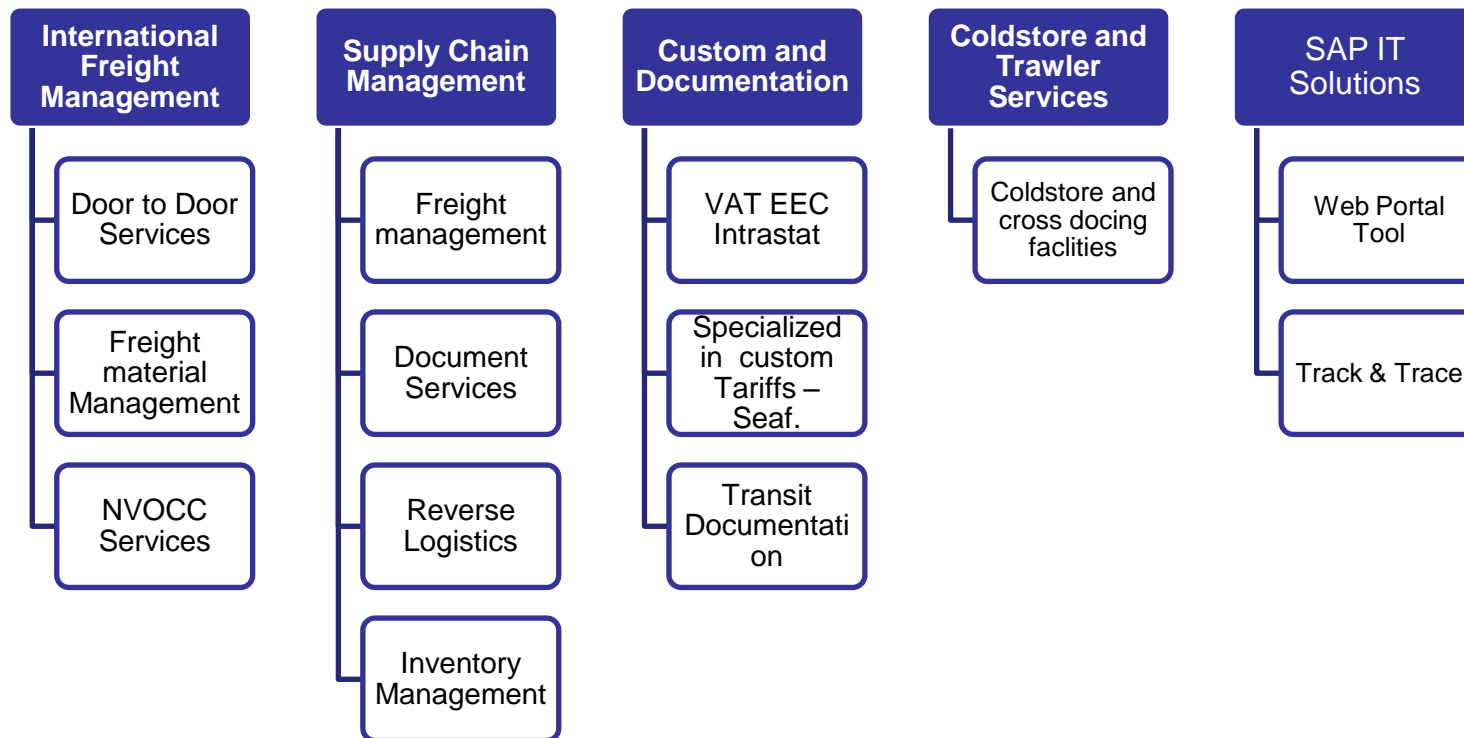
International Freight Management

Door to Door Services

Freight material Management

NVOCC Services

Supply Chain Management

Freight management

Document Services

Reverse Logistics

Inventory Management

Custom and Documentation

VAT EEC Intrastat

Specialized in custom Tariffs – Seaf.

Transit Documentati on

Coldstore and Trawler Services

Coldstore and cross docing faclities

SAP IT Solutions

Web Portal Tool

Track & Trace